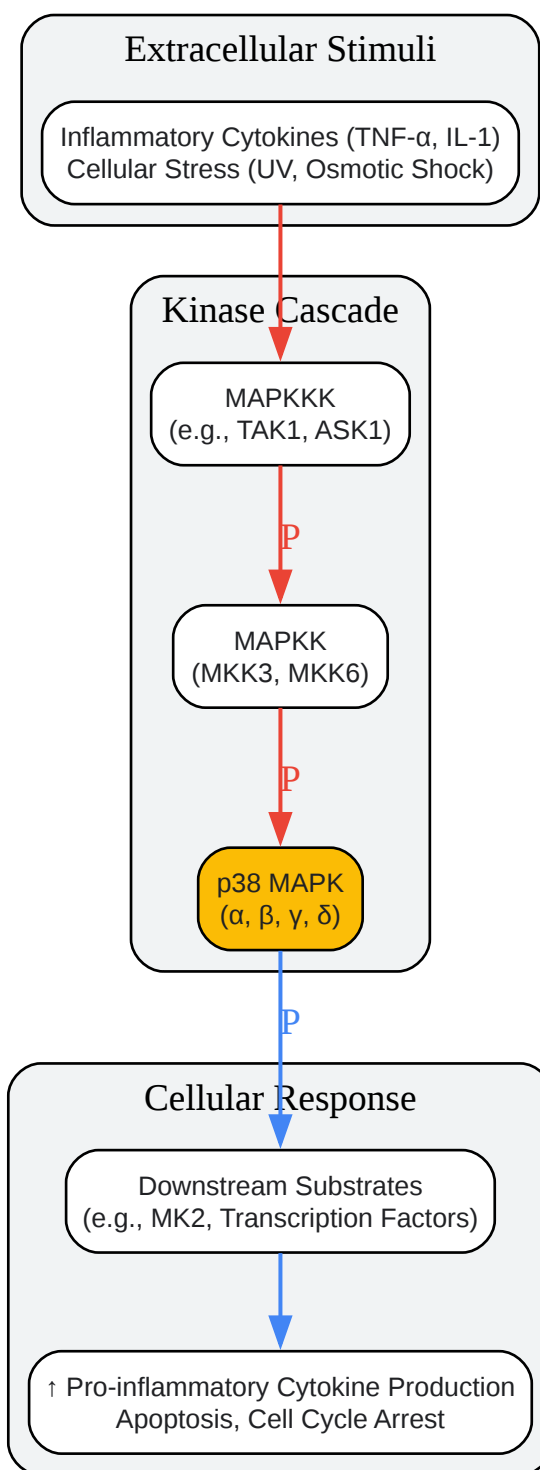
Extracellular Stimuli

Inflammatory Cytokines (TNF-α, IL-1)
Cellular Stress (UV, Osmotic Shock)

Kinase Cascade

MAPKKK
(e.g., TAK1, ASK1)

P

MAPKK
(MKK3, MKK6)

P

p38 MAPK
(α, β, γ, δ)

P

Cellular Response

Downstream Substrates
(e.g., MK2, Transcription Factors)

↑ Pro-inflammatory Cytokine Production
Apoptosis, Cell Cycle Arrest